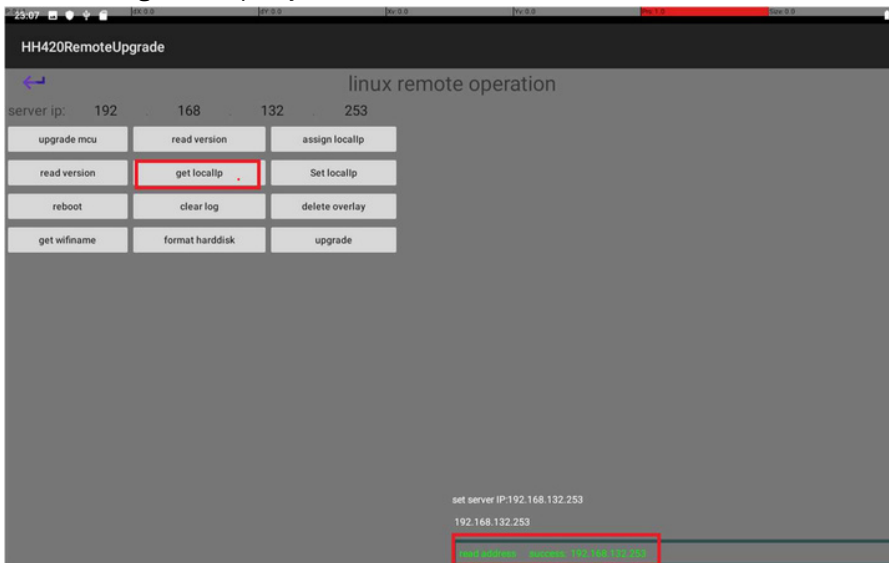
23:07

HH420RemoteUpgrade

linux remote operation

server ip: 192 . 168 . 132 . 253

| upgrade mcu | read version | assign localIp |
|---|---|---|
| read version | get localIp | Set localIp |
| reboot | clear log | delete overlay |
| get wifiname | format harddisk | upgrade |

set server IP:192.168.132.253

192.168.132.253

read address success: 192.168.132.253